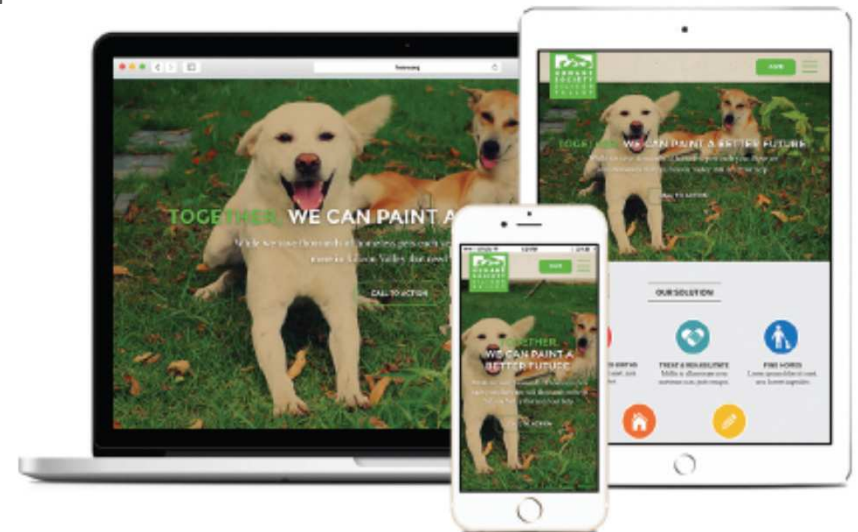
TOGETHER, WE CAN PAINT A

CALL TO ACTION

HUMANE SOCIETY

SAVE

TOGETHER, WE CAN PAINT A BETTER FUTURE

CALL TO ACTION

OUR SOLUTION

TREAT & REHABILITATE

FIND HOMES

TOGETHER, WE CAN PAINT A BETTER FUTURE

SAVE